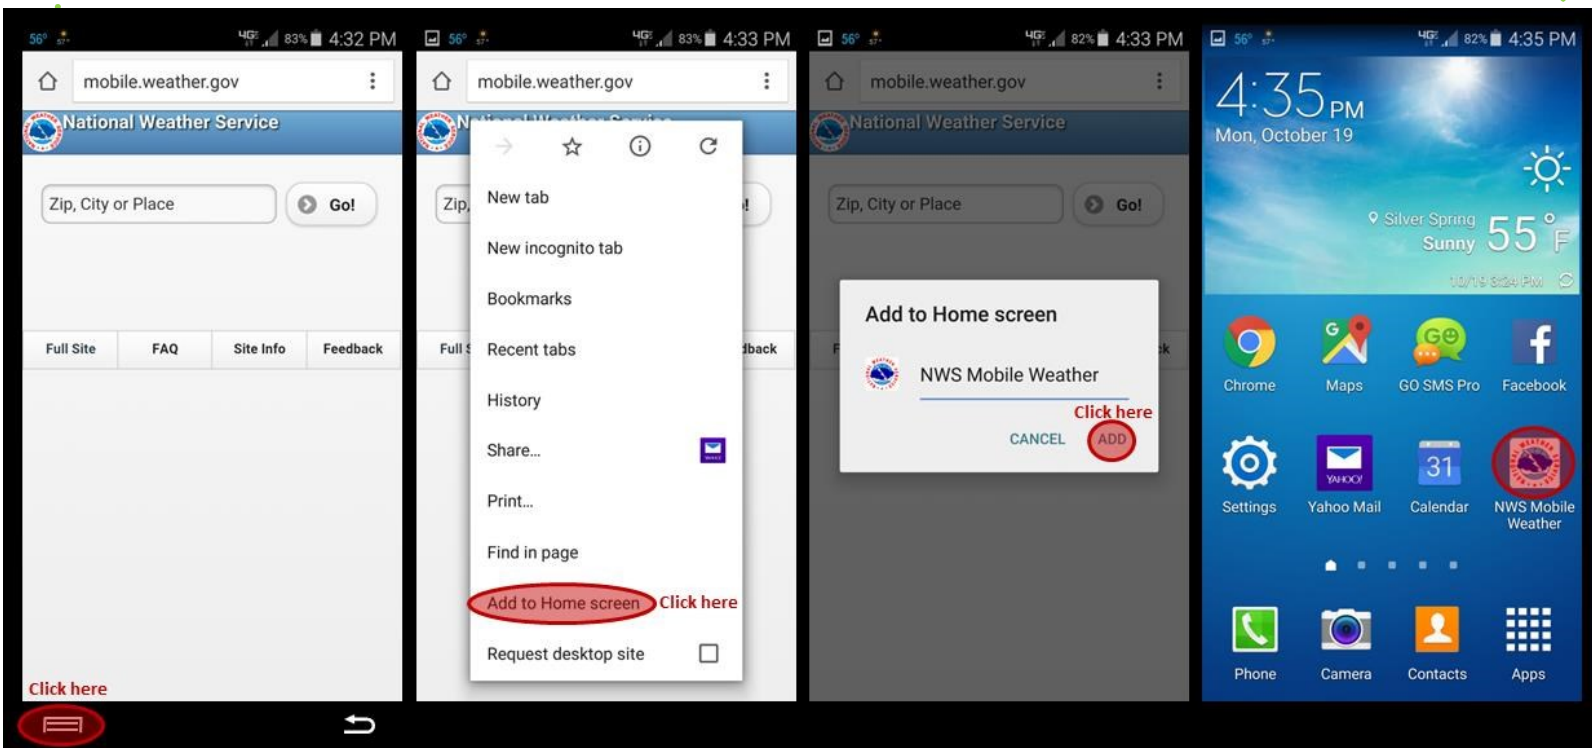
56° 4G 83% 4:32 PM

mobile.weather.gov

National Weather Service

Zip, City or Place

Go!

Full Site | FAQ | Site Info | Feedback

Click here

56° 4G 83% 4:33 PM

mobile.weather.gov

New tab

New incognito tab

Bookmarks

Recent tabs

History

Share...

Print...

Find in page

Add to Home screen Click here

Request desktop site

56° 4G 82% 4:33 PM

mobile.weather.gov

National Weather Service

Zip, City or Place

Go!

Add to Home screen

NWS Mobile Weather

Click here

CANCEL ADD

56° 4G 82% 4:35 PM

4:35 PM

Mon, October 19

Silver Spring

Sunny

55 °F

10/19 3:24 PM

Chrome

Maps

GO SMS Pro

Facebook

Settings

Yahoo Mail

31

Calendar

NWS Mobile Weather

Phone

Camera

Contacts

Apps